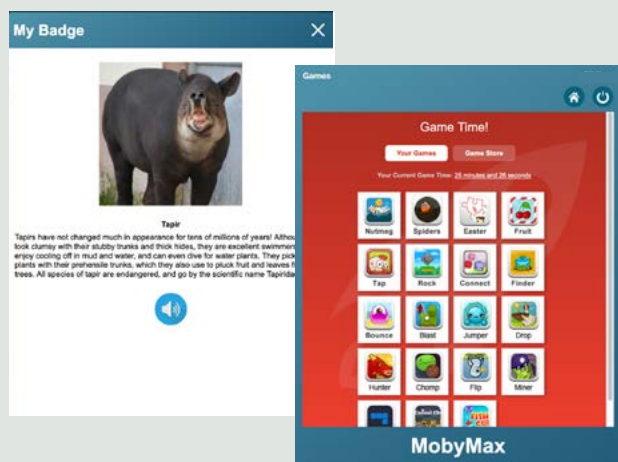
My Badge

Tapir

Tapirs have not changed much in appearance for tens of millions of years! Althou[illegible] look clumsy with their stubby trunks and thick hides, they are excellent swimmer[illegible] enjoy cooling off in mud and water, and can even dive for water plants. They pick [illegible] plants with their prehensile trunks, which they also use to pluck fruit and leaves f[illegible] trees. All species of tapir are endangered, and go by the scientific name Tapirida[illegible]

Games

Game Time!

Your Games

Game Store

Your Current Game Time: 25 minutes and 26 seconds

Nutmeg

Spiders

Easter

Fruit

Tap

Rock

Connect

Finder

Bounce

Blast

Jumper

Drop

Hunter

Chomp

Flip

Miner

MobyMax